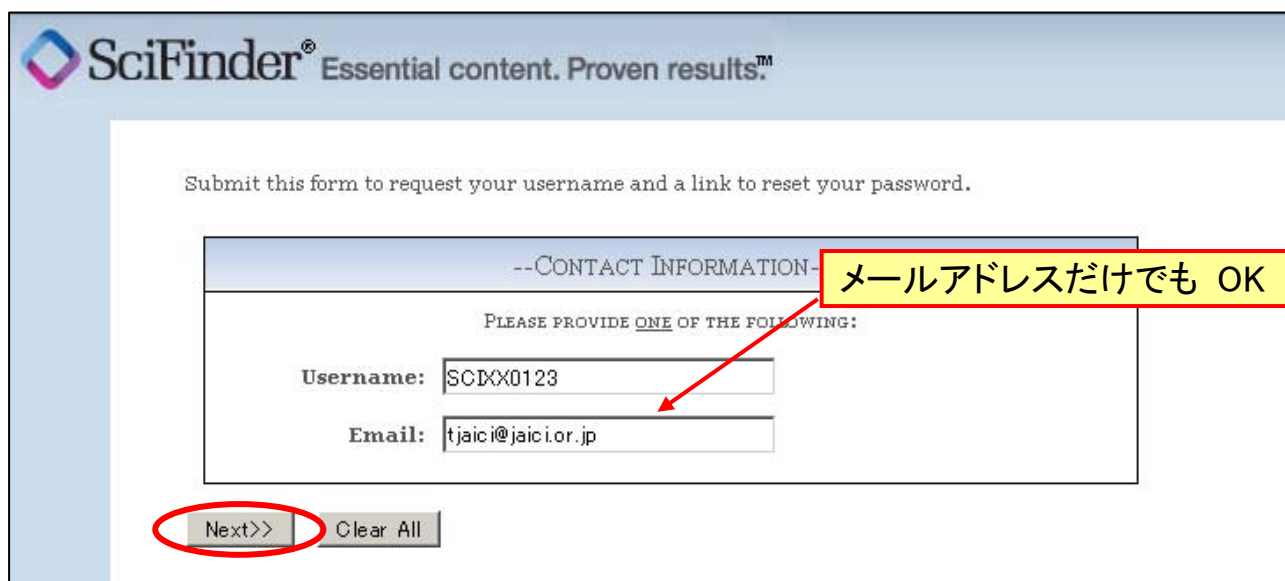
SciFinder® Essential content. Proven results.™

Submit this form to request your username and a link to reset your password.

--CONTACT INFORMATION-

メールアドレスだけでも OK

PLEASE PROVIDE ONE OF THE FOLLOWING:

Username: SCIXX0123

Email: tjaici@jaici.or.jp

Next>> Clear All